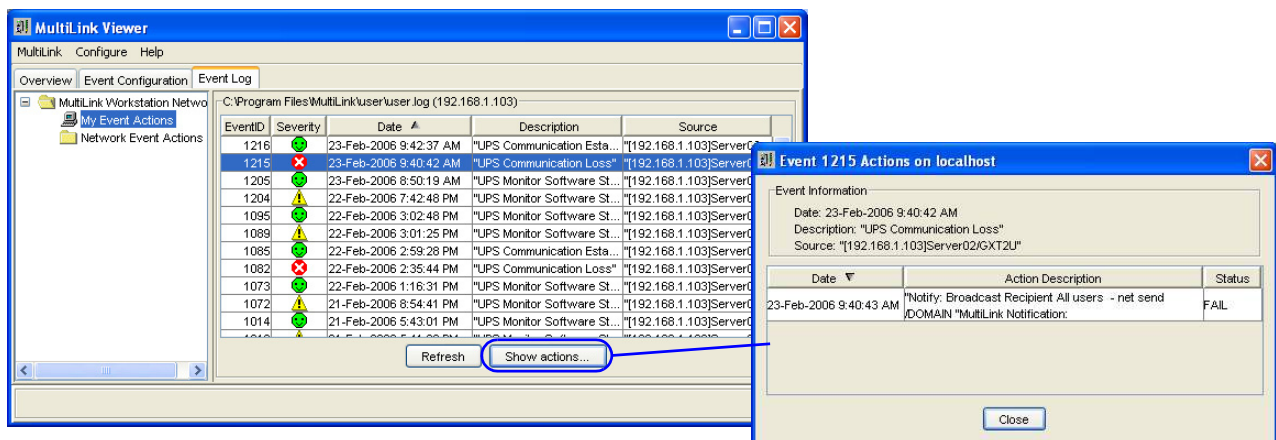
MultiLink Viewer

MultiLink Configure Help

Overview Event Configuration Event Log

MultiLink Workstation Netwo
My Event Actions
Network Event Actions

C:\Program Files\MultiLink\user\user.log (192.168.1.103)

| EventID | Severity | Date ▲ | Description | Source |
|---|---|---|---|---|
| 1216 | | 23-Feb-2006 9:42:37 AM | "UPS Communication Esta... | "[192.168.1.103]Server0 |
| 1215 | | 23-Feb-2006 9:40:42 AM | "UPS Communication Loss" | "[192.168.1.103]Server0 |
| 1205 | | 23-Feb-2006 8:50:19 AM | "UPS Monitor Software St... | "[192.168.1.103]Server0 |
| 1204 | | 22-Feb-2006 7:42:48 PM | "UPS Monitor Software St... | "[192.168.1.103]Server0 |
| 1095 | | 22-Feb-2006 3:02:48 PM | "UPS Monitor Software St... | "[192.168.1.103]Server0 |
| 1089 | | 22-Feb-2006 3:01:25 PM | "UPS Monitor Software St... | "[192.168.1.103]Server0 |
| 1085 | | 22-Feb-2006 2:59:28 PM | "UPS Communication Esta... | "[192.168.1.103]Server0 |
| 1082 | | 22-Feb-2006 2:35:44 PM | "UPS Communication Loss" | "[192.168.1.103]Server0 |
| 1073 | | 22-Feb-2006 1:16:31 PM | "UPS Monitor Software St... | "[192.168.1.103]Server0 |
| 1072 | | 21-Feb-2006 8:54:41 PM | "UPS Monitor Software St... | "[192.168.1.103]Server0 |
| 1014 | | 21-Feb-2006 5:43:01 PM | "UPS Monitor Software St... | "[192.168.1.103]Server0 |

Refresh Show actions...

Event 1215 Actions on localhost

Event Information
Date: 23-Feb-2006 9:40:42 AM
Description: "UPS Communication Loss"
Source: "[192.168.1.103]Server02/GXT2U"

| Date ▼ | Action Description | Status |
|---|---|---|
| 23-Feb-2006 9:40:43 AM | "Notify: Broadcast Recipient All users - net send /DOMAIN "MultiLink Notification: | FAIL |

Close